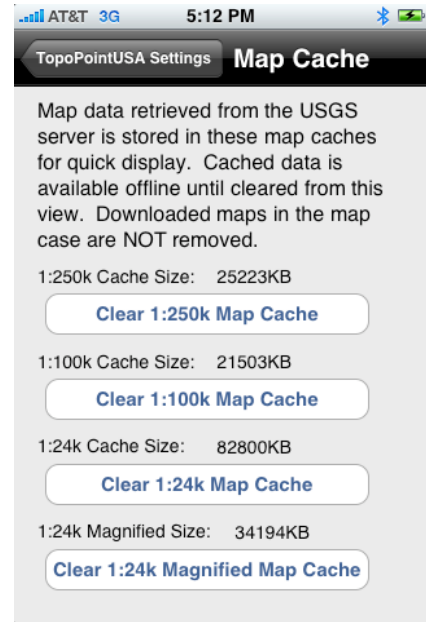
AT&T 3G 5:12 PM

TopoPointUSA Settings Map Cache

Map data retrieved from the USGS server is stored in these map caches for quick display. Cached data is available offline until cleared from this view. Downloaded maps in the map case are NOT removed.

1:250k Cache Size: 25223KB

Clear 1:250k Map Cache

1:100k Cache Size: 21503KB

Clear 1:100k Map Cache

1:24k Cache Size: 82800KB

Clear 1:24k Map Cache

1:24k Magnified Size: 34194KB

Clear 1:24k Magnified Map Cache